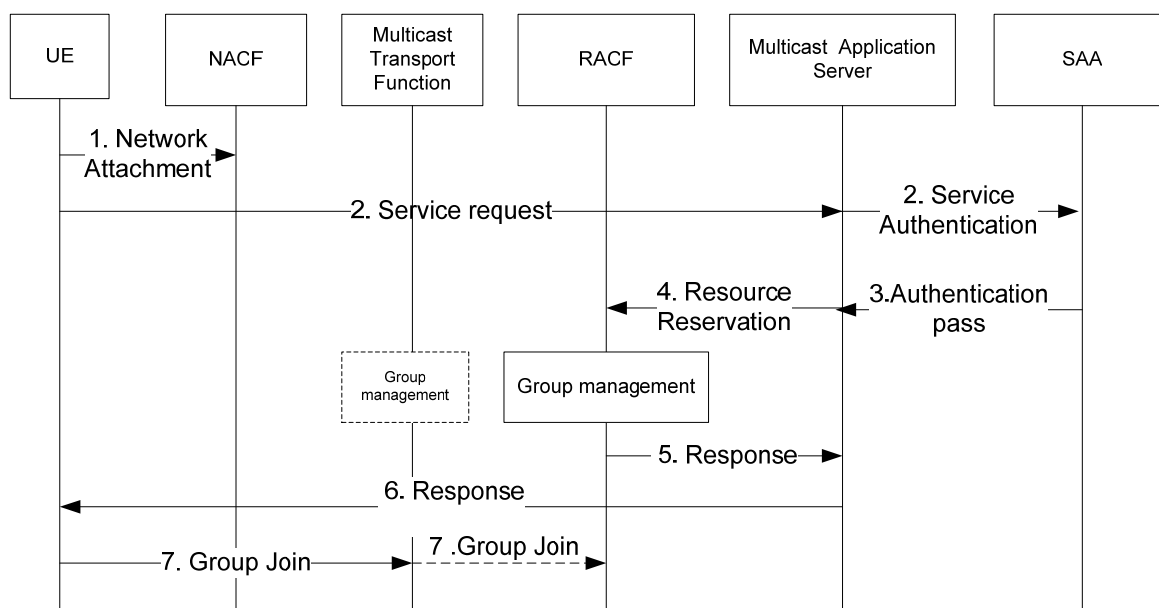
UE

NACF

Multicast Transport Function

RACF

Multicast Application Server

SAA

1. Network Attachment

2. Service request

2. Service Authentication

4. Resource Reservation

3.Authentication pass

Group management

Group management

5. Response

6. Response

7. Group Join

7 .Group Join